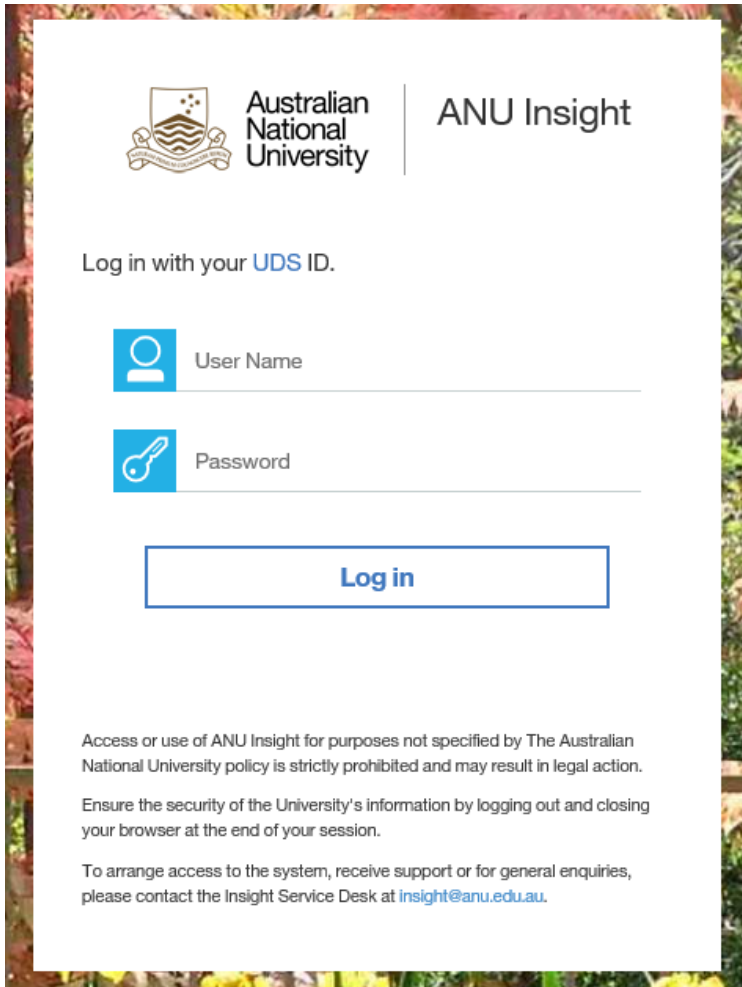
Australian National University

ANU Insight

Log in with your UDS ID.

User Name

Password

Log in

Access or use of ANU Insight for purposes not specified by The Australian National University policy is strictly prohibited and may result in legal action.

Ensure the security of the University's information by logging out and closing your browser at the end of your session.

To arrange access to the system, receive support or for general enquiries, please contact the Insight Service Desk at insight@anu.edu.au.